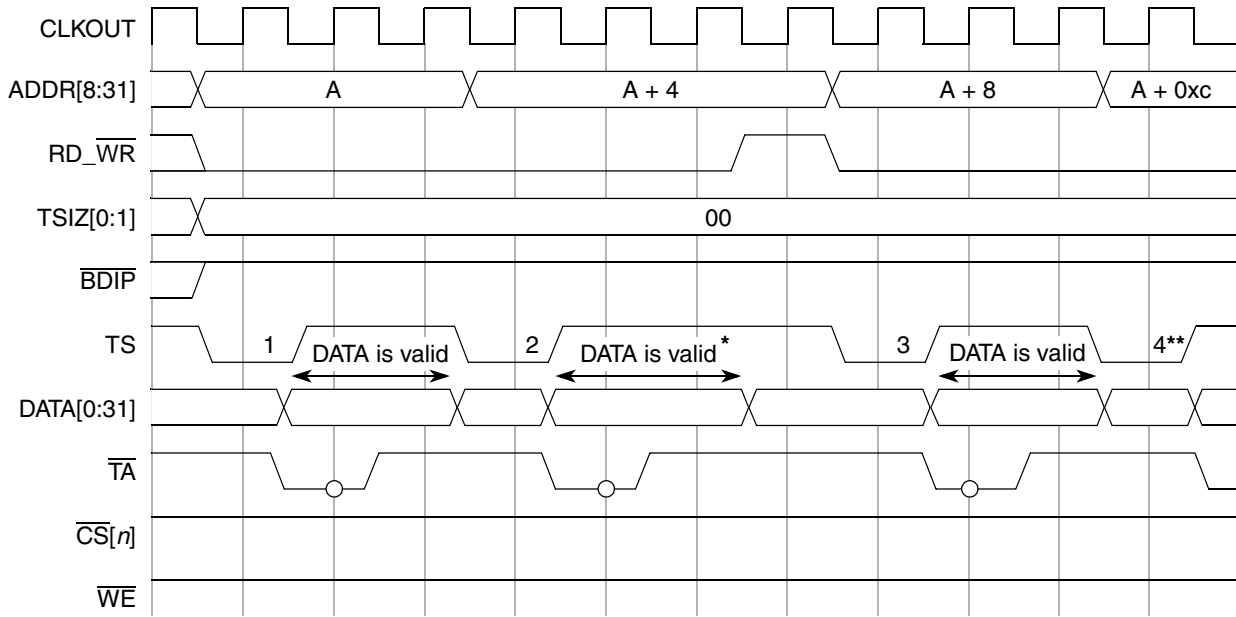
CLKOUT

ADDR[8:31]
A
A + 4
A + 8
A + 0xc

RD_$\overline{WR}$

TSIZ[0:1]
00

$\overline{BDIP}$

TS
1
DATA is valid
2
DATA is valid*
3
DATA is valid
4**

DATA[0:31]

$\overline{TA}$

$\overline{CS}[n]$

$\overline{WE}$